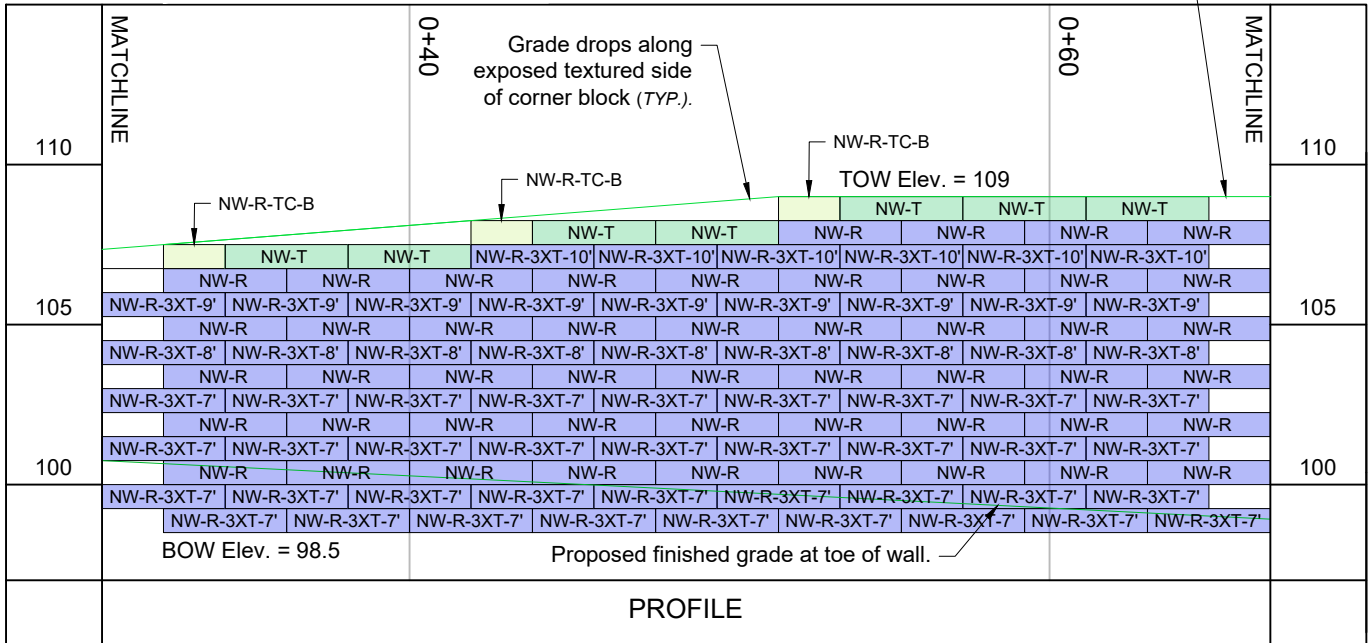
MATCHLINE

0+40

Grade drops along exposed textured side of corner block (TYP.).

0+60

MATCHLINE

110

110

NW-R-TC-B

NW-R-TC-B

NW-R-TC-B

TOW Elev. = 109

NW-T NW-T NW-T

NW-T NW-T NW-R NW-R NW-R NW-R

NW-T NW-T NW-R-3XT-10' NW-R-3XT-10' NW-R-3XT-10' NW-R-3XT-10' NW-R-3XT-10' NW-R-3XT-10'

NW-R NW-R NW-R NW-R NW-R NW-R NW-R NW-R NW-R

105

NW-R-3XT-9' NW-R-3XT-9' NW-R-3XT-9' NW-R-3XT-9' NW-R-3XT-9' NW-R-3XT-9' NW-R-3XT-9' NW-R-3XT-9' NW-R-3XT-9'

105

NW-R NW-R NW-R NW-R NW-R NW-R NW-R NW-R NW-R

NW-R-3XT-8' NW-R-3XT-8' NW-R-3XT-8' NW-R-3XT-8' NW-R-3XT-8' NW-R-3XT-8' NW-R-3XT-8' NW-R-3XT-8' NW-R-3XT-8'

NW-R NW-R NW-R NW-R NW-R NW-R NW-R NW-R NW-R

NW-R-3XT-7' NW-R-3XT-7' NW-R-3XT-7' NW-R-3XT-7' NW-R-3XT-7' NW-R-3XT-7' NW-R-3XT-7' NW-R-3XT-7' NW-R-3XT-7'

NW-R NW-R NW-R NW-R NW-R NW-R NW-R NW-R NW-R

NW-R-3XT-7' NW-R-3XT-7' NW-R-3XT-7' NW-R-3XT-7' NW-R-3XT-7' NW-R-3XT-7' NW-R-3XT-7' NW-R-3XT-7' NW-R-3XT-7'

100

NW-R NW-R NW-R NW-R NW-R NW-R NW-R NW-R NW-R

100

NW-R-3XT-7' NW-R-3XT-7' NW-R-3XT-7' NW-R-3XT-7' NW-R-3XT-7' NW-R-3XT-7' NW-R-3XT-7' NW-R-3XT-7' NW-R-3XT-7'

NW-R-3XT-7' NW-R-3XT-7' NW-R-3XT-7' NW-R-3XT-7' NW-R-3XT-7' NW-R-3XT-7' NW-R-3XT-7' NW-R-3XT-7' NW-R-3XT-7'

BOW Elev. = 98.5

Proposed finished grade at toe of wall.

PROFILE